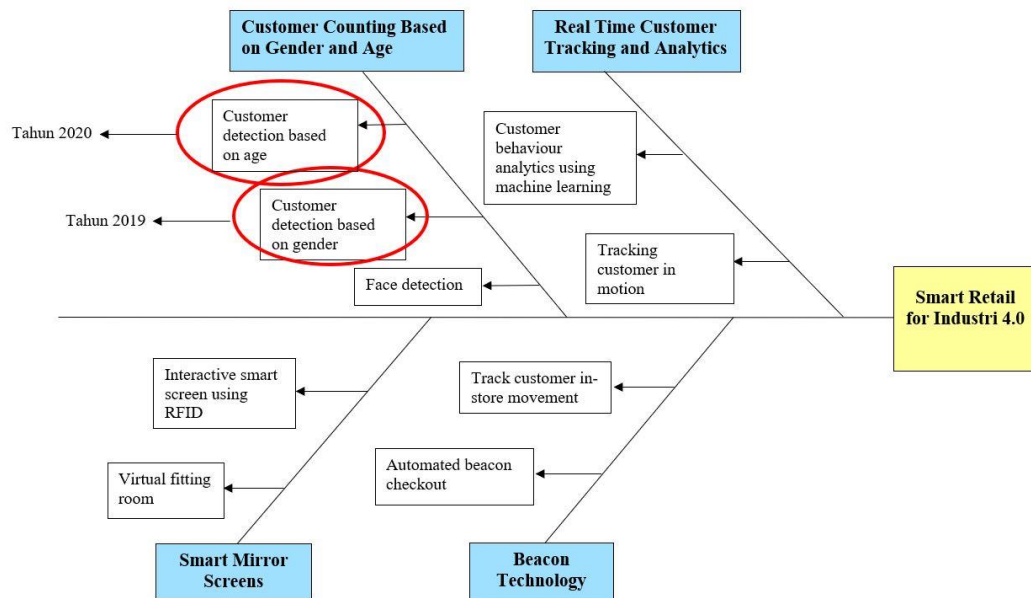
Customer Counting Based on Gender and Age

Real Time Customer Tracking and Analytics

Tahun 2020

Customer detection based on age

Tahun 2019

Customer detection based on gender

Face detection

Customer behaviour analytics using machine learning

Tracking customer in motion

Smart Retail for Industri 4.0

Interactive smart screen using RFID

Virtual fitting room

Track customer in-store movement

Automated beacon checkout

Smart Mirror Screens

Beacon Technology